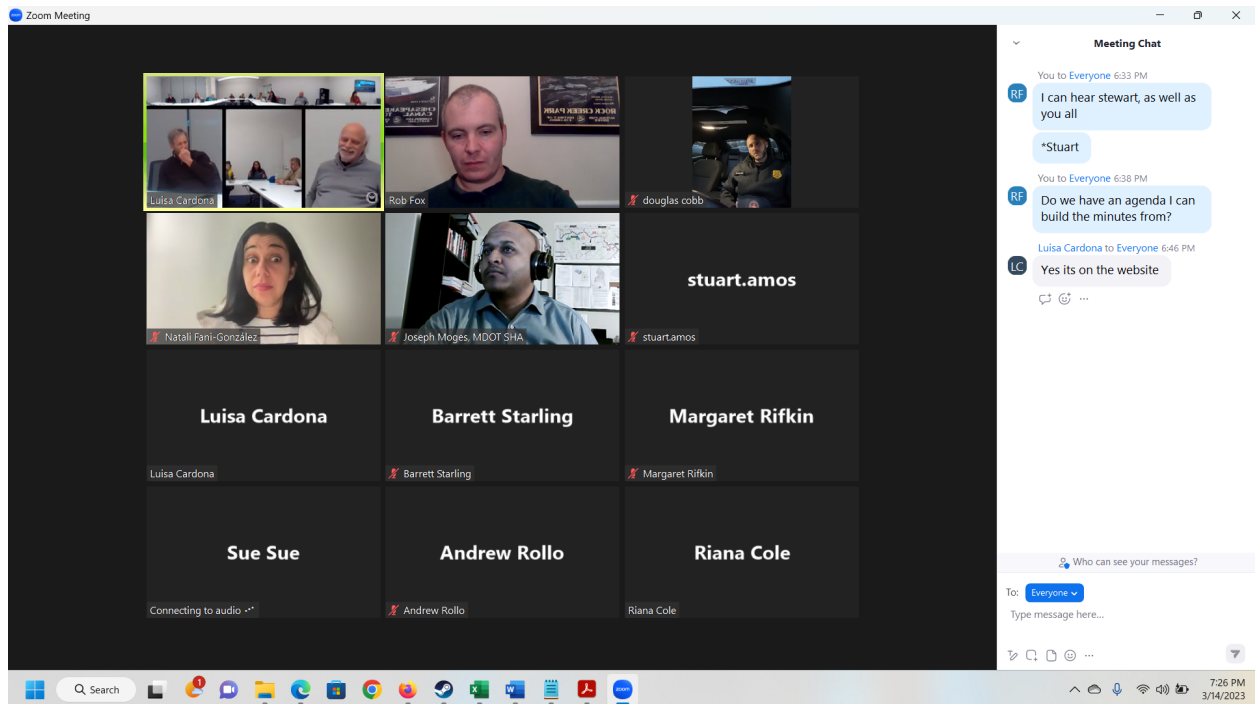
Zoom Meeting

Luisa Cardona
Rob Fox
douglas cobb
Natali Fani-González
Joseph Moges, MDOT SHA
stuart.amos
stuart.amos
Luisa Cardona
Luisa Cardona
Barrett Starling
Barrett Starling
Margaret Rifkin
Margaret Rifkin
Sue Sue
Connecting to audio
Andrew Rollo
Andrew Rollo
Riana Cole
Riana Cole

Meeting Chat

You to Everyone 6:33 PM
RF I can hear stewart, as well as you all
*Stuart

You to Everyone 6:38 PM
RF Do we have an agenda I can build the minutes from?

Luisa Cardona to Everyone 6:46 PM
LC Yes its on the website

Who can see your messages?
To: Everyone
Type message here...

Search
7:26 PM
3/14/2023